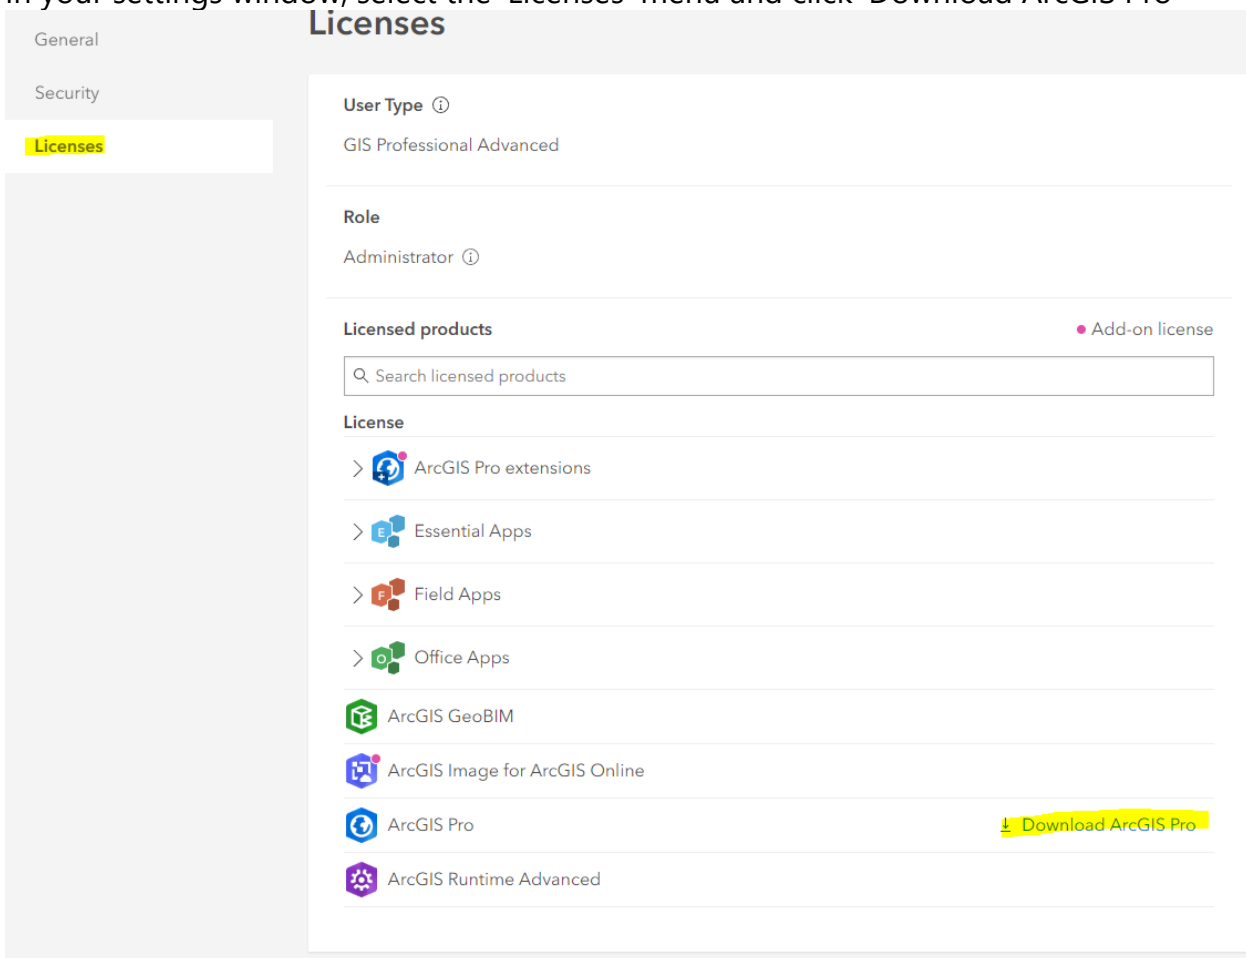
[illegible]

General

Security

Licenses

Licenses

User Type ⓘ

GIS Professional Advanced

Role

Administrator ⓘ

Licensed products

● Add-on license

Search licensed products

License

ArcGIS Pro extensions

Essential Apps

Field Apps

Office Apps

ArcGIS GeoBIM

ArcGIS Image for ArcGIS Online

ArcGIS Pro

Download ArcGIS Pro

ArcGIS Runtime Advanced